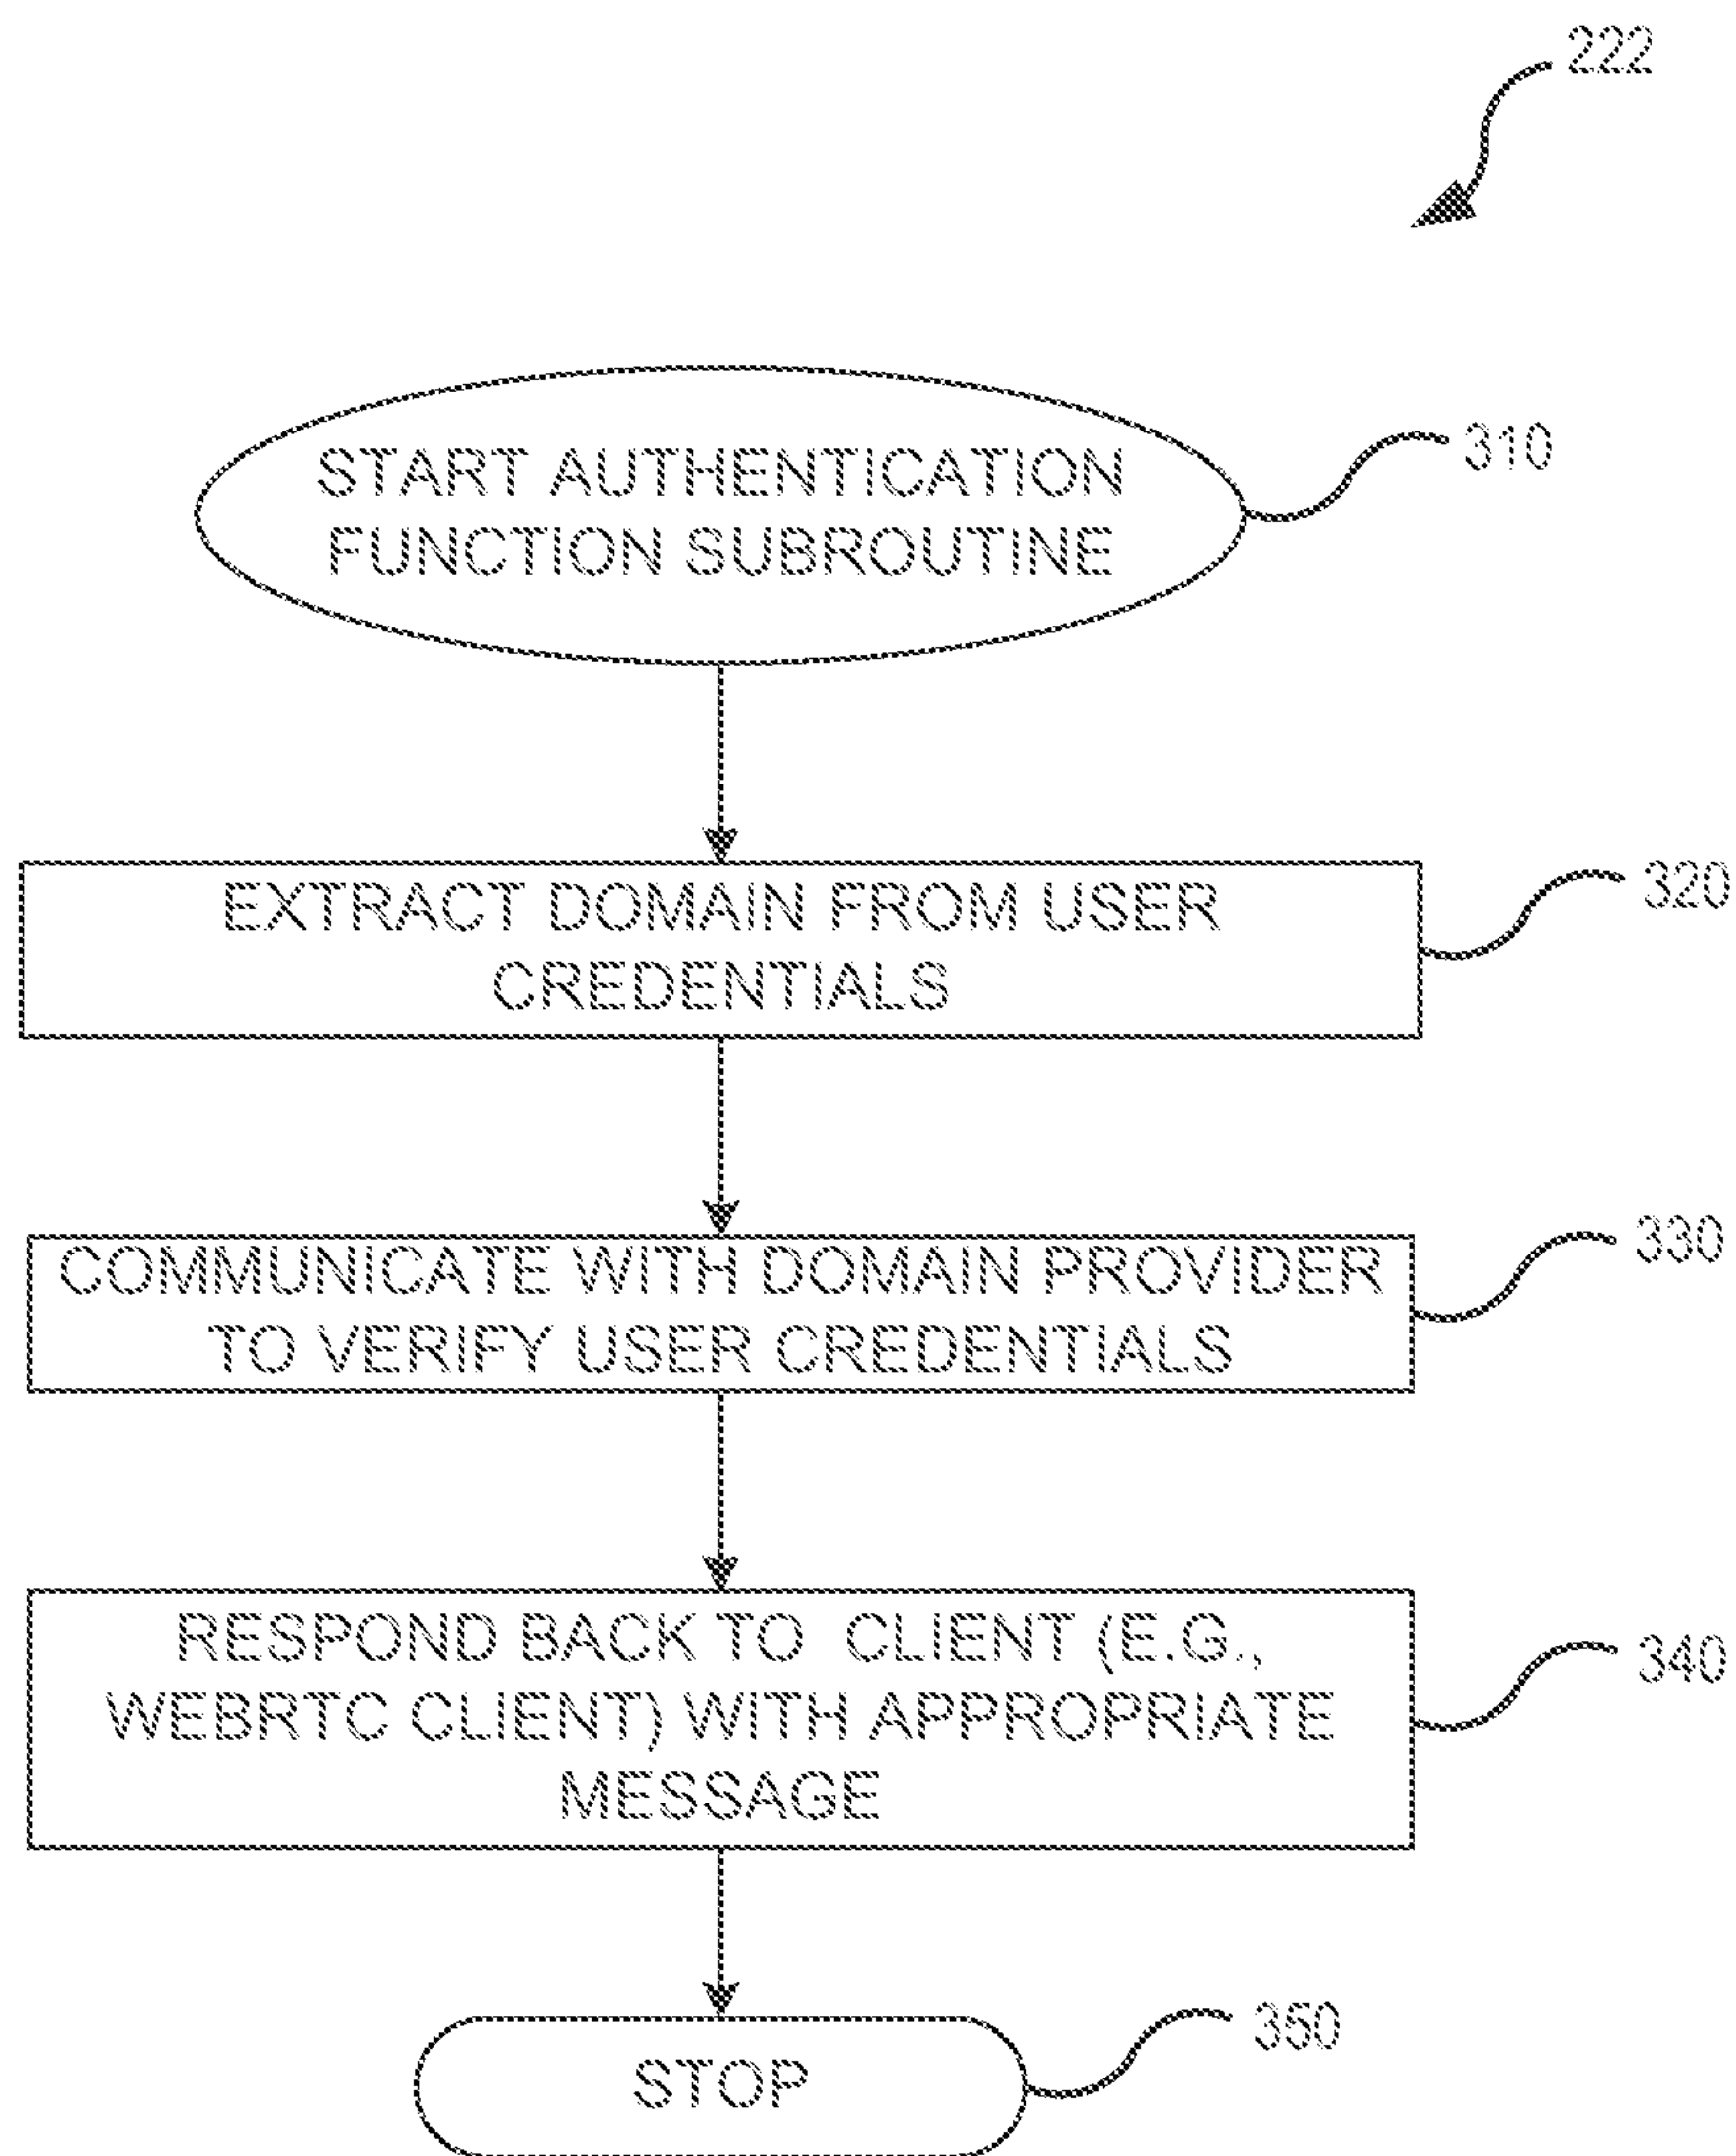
222

START AUTHENTICATION FUNCTION SUBROUTINE

310

EXTRACT DOMAIN FROM USER CREDENTIALS

320

COMMUNICATE WITH DOMAIN PROVIDER TO VERIFY USER CREDENTIALS

330

RESPOND BACK TO CLIENT (E.G., WEBRTC CLIENT) WITH APPROPRIATE MESSAGE

340

STOP

350